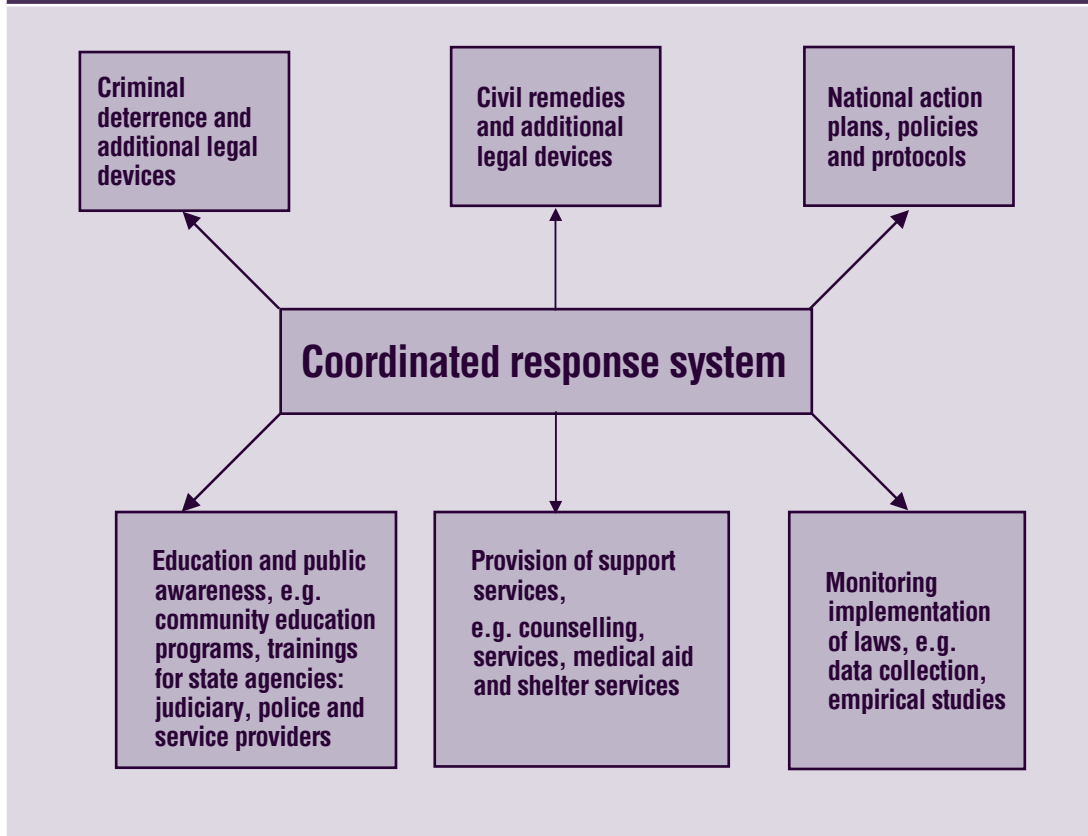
Criminal deterrence and additional legal devices

Civil remedies and additional legal devices

National action plans, policies and protocols

Coordinated response system

Education and public awareness, e.g. community education programs, trainings for state agencies: judiciary, police and service providers

Provision of support services,

e.g. counselling, services, medical aid and shelter services

Monitoring implementation of laws, e.g. data collection, empirical studies